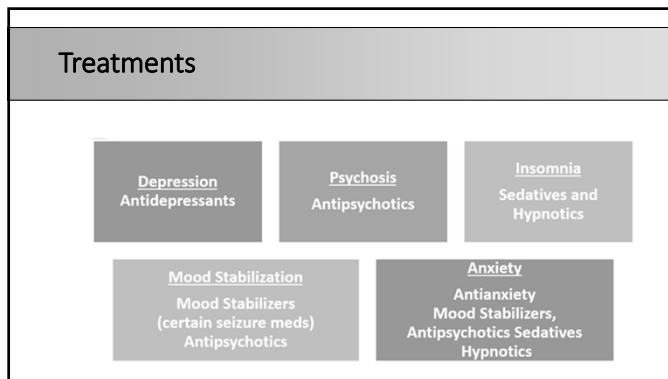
Treatments

Depression
Antidepressants

Psychosis
Antipsychotics

Insomnia
Sedatives and Hypnotics

Mood Stabilization
Mood Stabilizers (certain seizure meds) Antipsychotics

Anxiety
Antianxiety Mood Stabilizers, Antipsychotics Sedatives Hypnotics